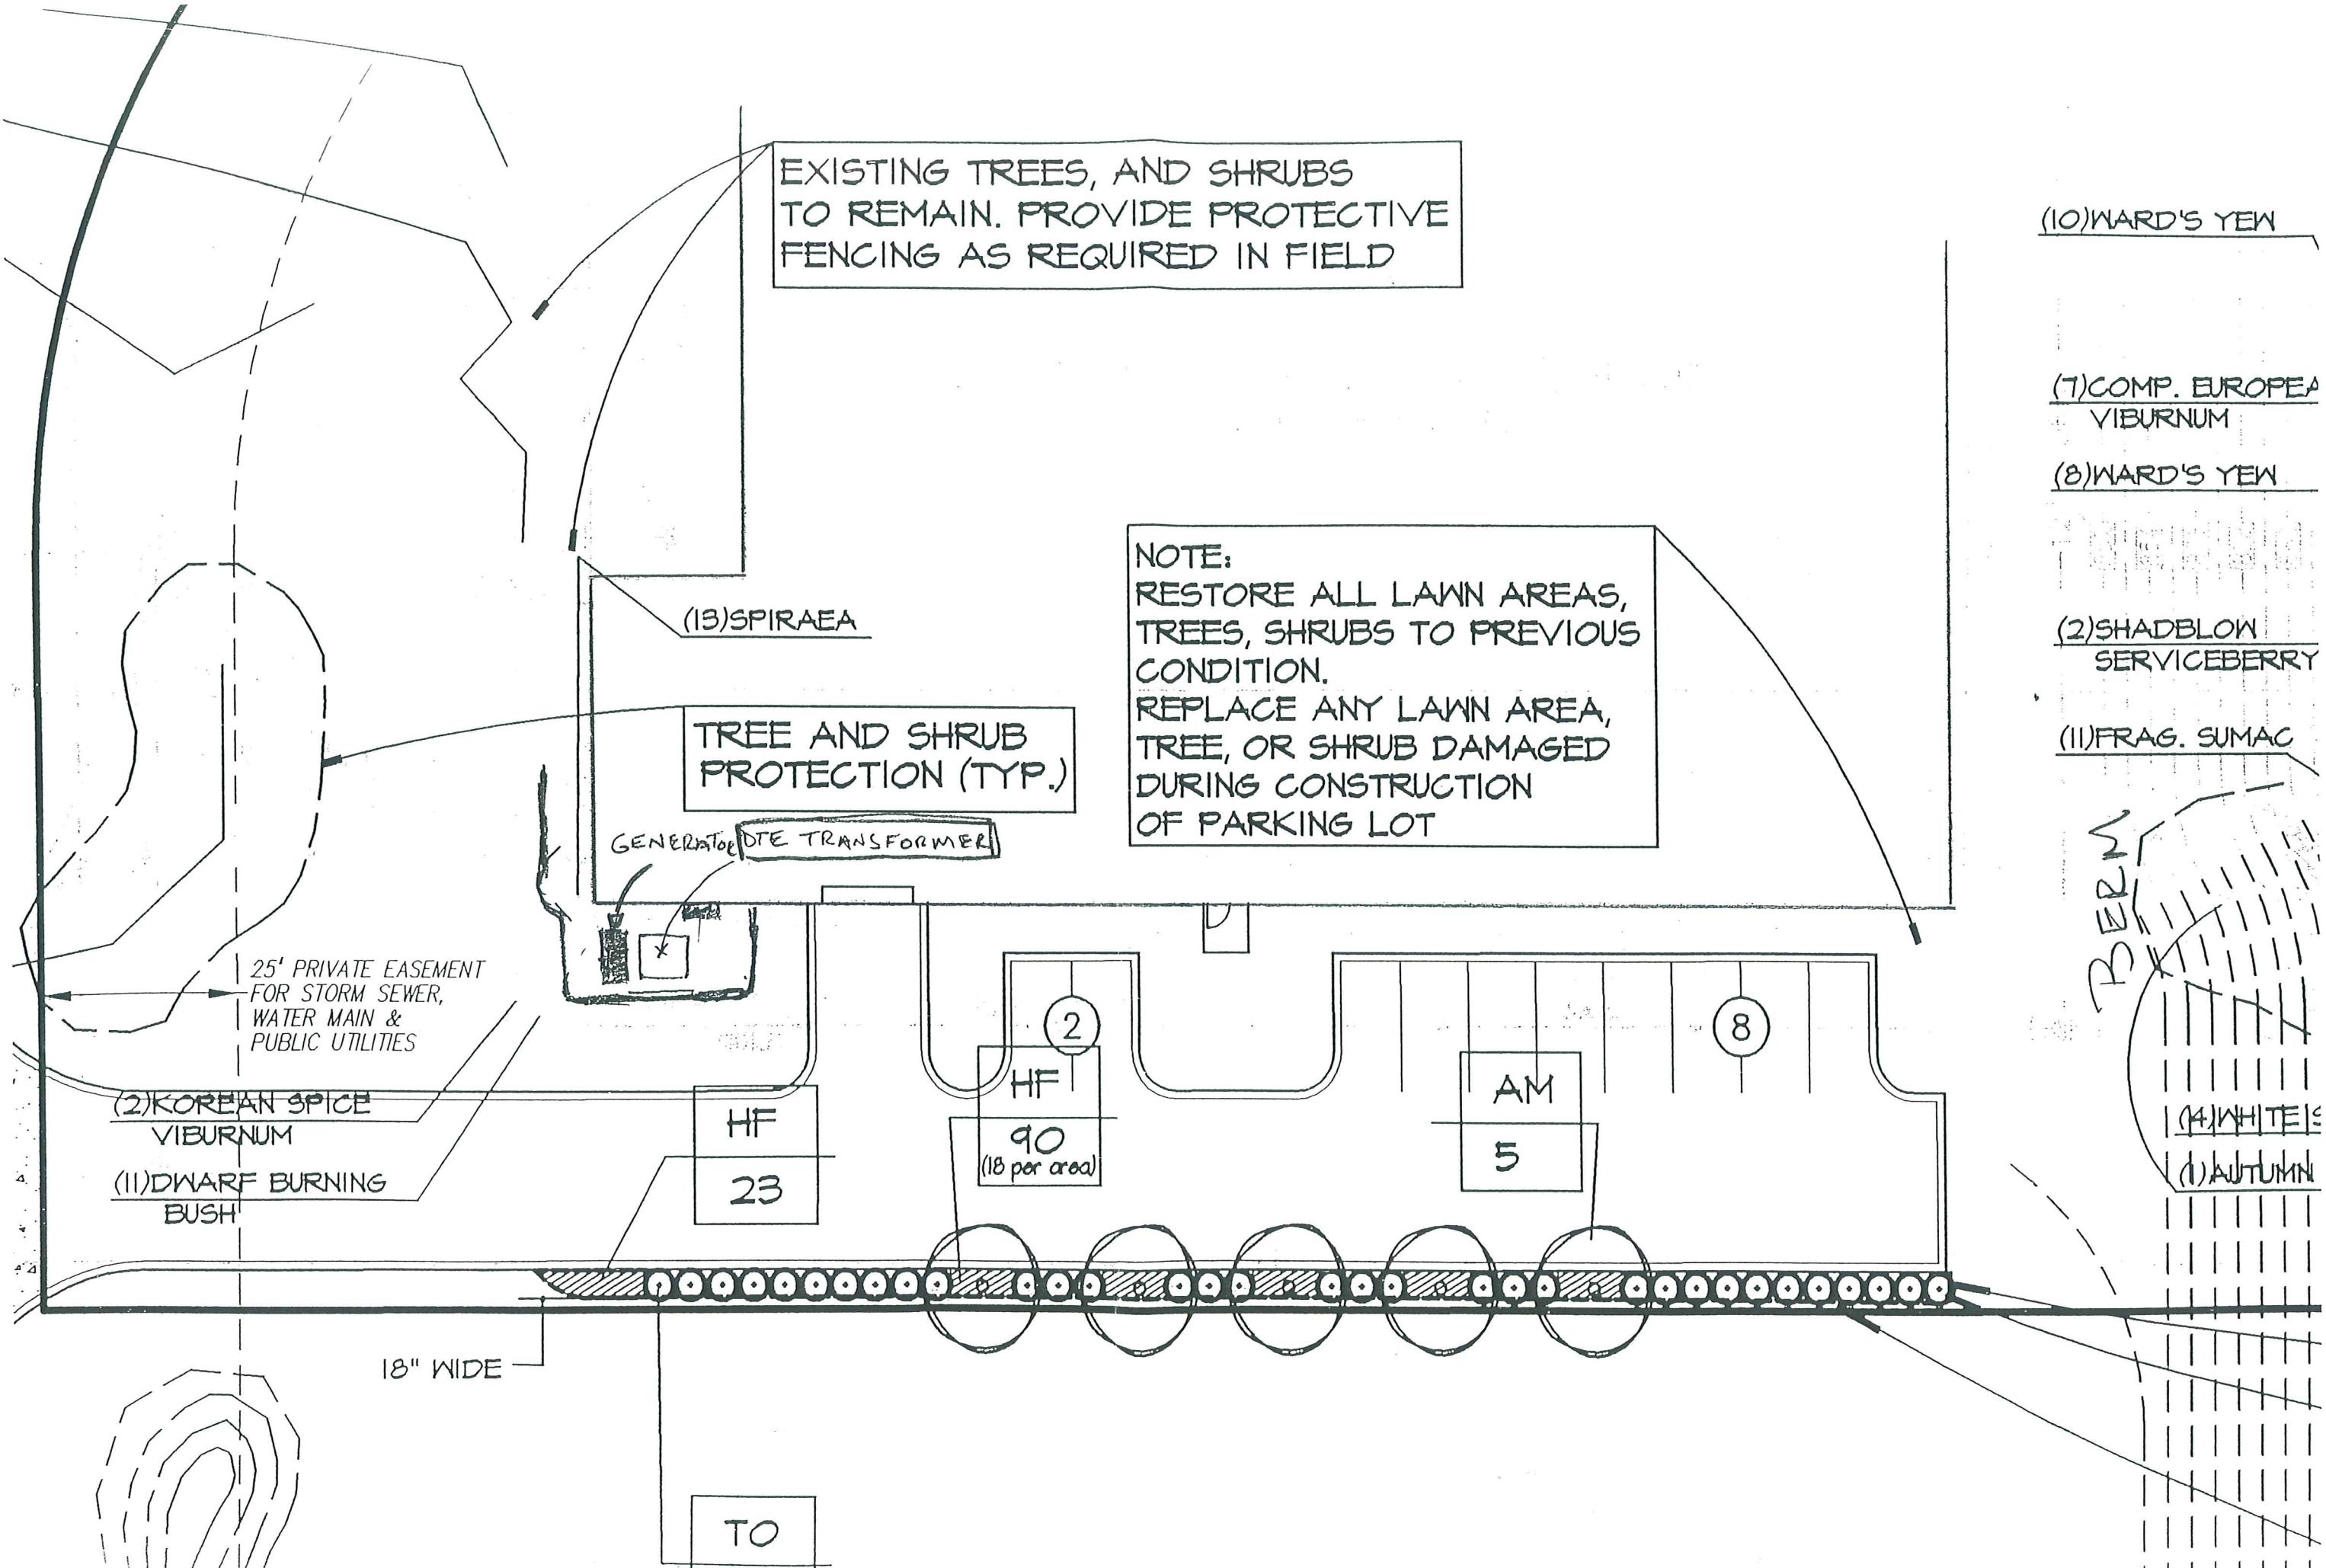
EXISTING TREES, AND SHRUBS TO REMAIN. PROVIDE PROTECTIVE FENCING AS REQUIRED IN FIELD

(10)WARD'S YEW

(7)COMP. EUROPEA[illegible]
VIBURNUM

(8)WARD'S YEW

NOTE:
RESTORE ALL LAWN AREAS, TREES, SHRUBS TO PREVIOUS CONDITION.
REPLACE ANY LAWN AREA, TREE, OR SHRUB DAMAGED DURING CONSTRUCTION OF PARKING LOT

(13)SPIRAEA

(2)SHADBLOW
SERVICEBERRY

TREE AND SHRUB PROTECTION (TYP.)

(11)FRAG. SUMAC

GENERATOR DTE TRANSFORMER

BERM

25' PRIVATE EASEMENT FOR STORM SEWER, WATER MAIN & PUBLIC UTILITIES

2

8

HF

AM

(2)KOREAN SPICE
VIBURNUM

HF

90
(18 per area)

5

(14)WHITE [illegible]

23

(1)AUTUMN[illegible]

(11)DWARF BURNING
BUSH

18" WIDE

TO